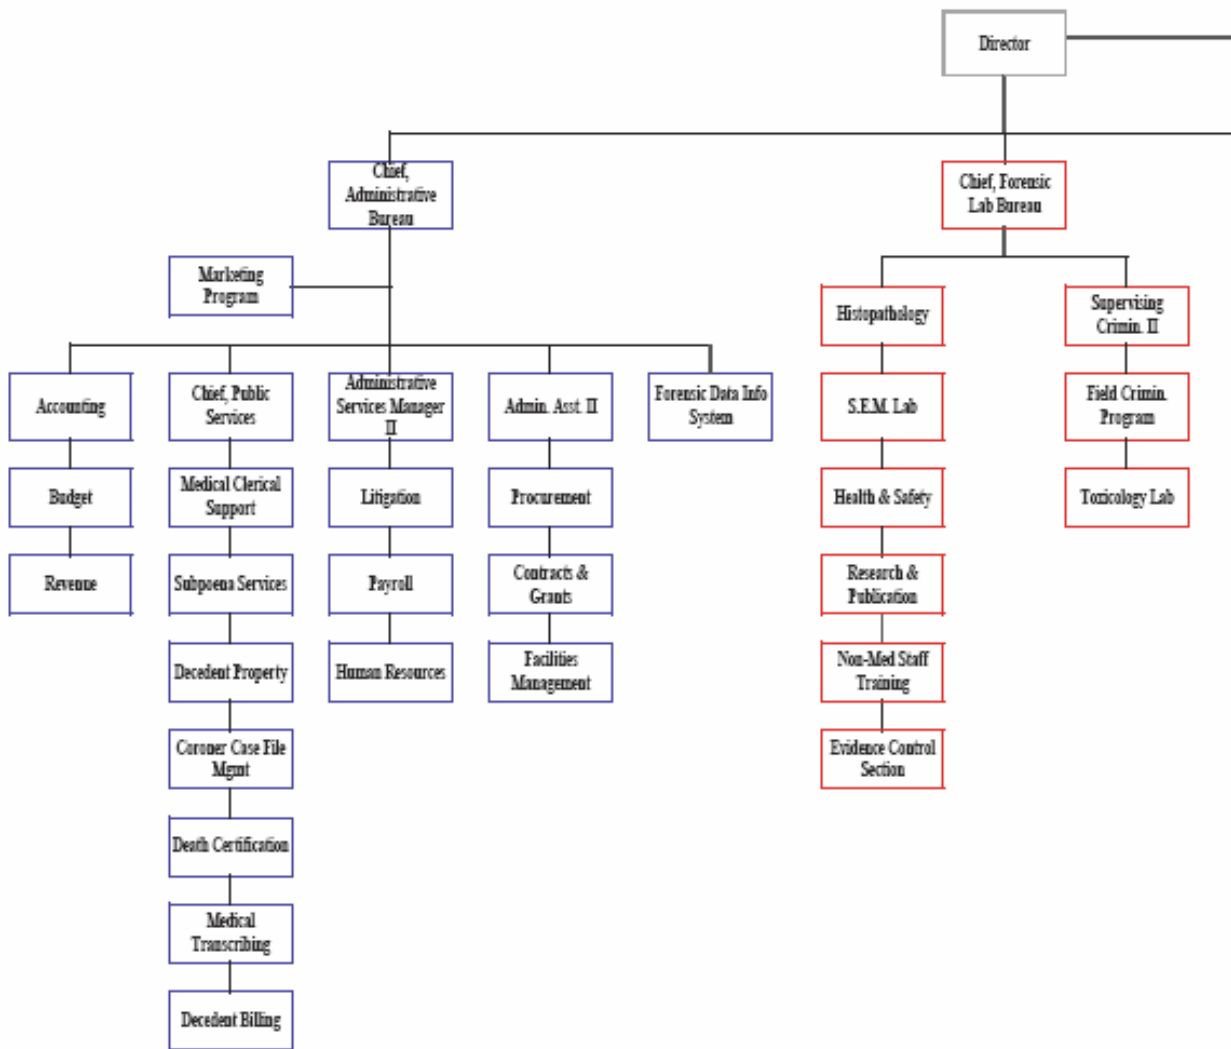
Director

Chief, Administrative Bureau

Chief, Forensic Lab Bureau

Marketing Program

Accounting

Budget

Revenue

Chief, Public Services

Medical Clerical Support

Subpoena Services

Decedent Property

Coroner Case File Mgmt

Death Certification

Medical Transcribing

Decedent Billing

Administrative Services Manager II

Litigation

Payroll

Human Resources

Admin. Asst. II

Procurement

Contracts & Grants

Facilities Management

Forensic Data Info System

Histopathology

S.E.M. Lab

Health & Safety

Research & Publication

Non-Med Staff Training

Evidence Control Section

Supervising Crimin. II

Field Crimin. Program

Toxicology Lab